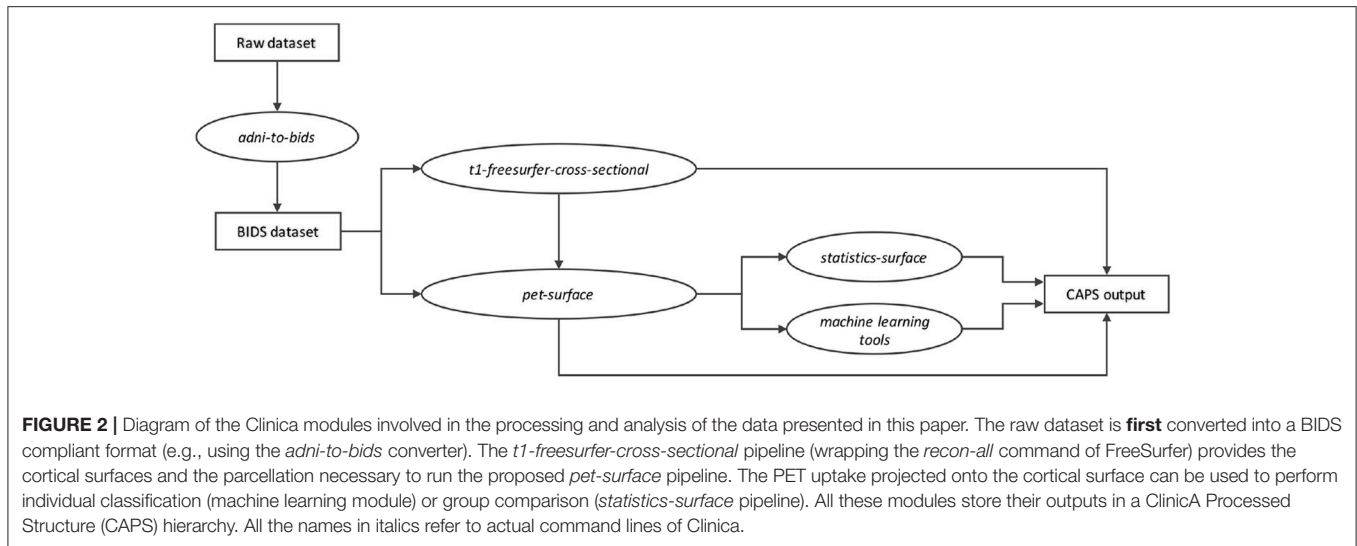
Raw dataset

adni-to-bids

BIDS dataset

t1-freesurfer-cross-sectional

pet-surface

statistics-surface

machine learning tools

CAPS output

FIGURE 2 | Diagram of the Clinica modules involved in the processing and analysis of the data presented in this paper. The raw dataset is first converted into a BIDS compliant format (e.g., using the adni-to-bids converter). The t1-freesurfer-cross-sectional pipeline (wrapping the recon-all command of FreeSurfer) provides the cortical surfaces and the parcellation necessary to run the proposed pet-surface pipeline. The PET uptake projected onto the cortical surface can be used to perform individual classification (machine learning module) or group comparison (statistics-surface pipeline). All these modules store their outputs in a ClinicA Processed Structure (CAPS) hierarchy. All the names in italics refer to actual command lines of Clinica.